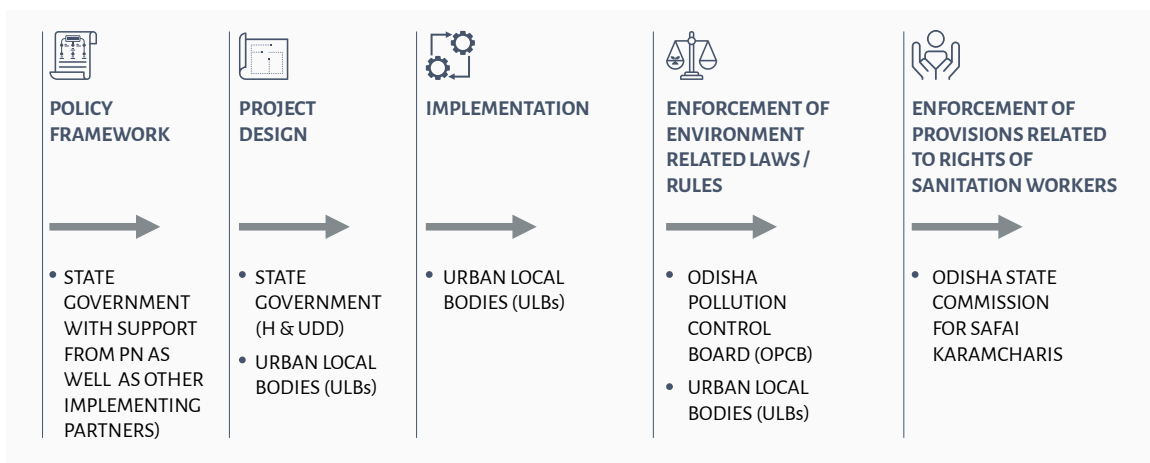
POLICY FRAMEWORK

• STATE GOVERNMENT WITH SUPPORT FROM PN AS WELL AS OTHER IMPLEMENTING PARTNERS)

PROJECT DESIGN

• STATE GOVERNMENT (H & UDD)

• URBAN LOCAL BODIES (ULBs)

IMPLEMENTATION

• URBAN LOCAL BODIES (ULBs)

ENFORCEMENT OF ENVIRONMENT RELATED LAWS / RULES

• ODISHA POLLUTION CONTROL BOARD (OPCB)

• URBAN LOCAL BODIES (ULBs)

ENFORCEMENT OF PROVISIONS RELATED TO RIGHTS OF SANITATION WORKERS

• ODISHA STATE COMMISSION FOR SAFAI KARAMCHARIS